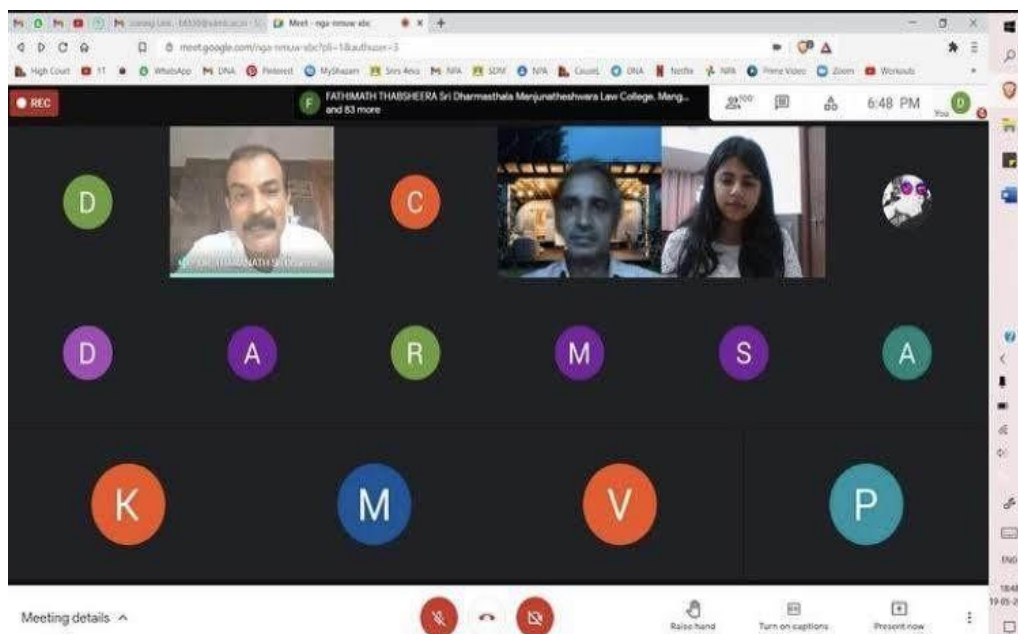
Meet - nga-nmuw-xbc

meet.google.com/nga-nmuw-xbc?pli=1&authuser=3

High Court 11 WhatsApp DNA Pinterest MyShazam Sms 4exa NPA SDM NPA Court DNA Netflix NPA Prime Video Zoom Workouts

REC

FATHIMATH THABSHEERA Sri Dharmasthala Manjunatheshwara Law College, Mang... and 83 more

6:48 PM

You

D

C

D

A

R

M

S

A

K

M

V

P

Meeting details ^

Raise hand

Turn on captions

Present now